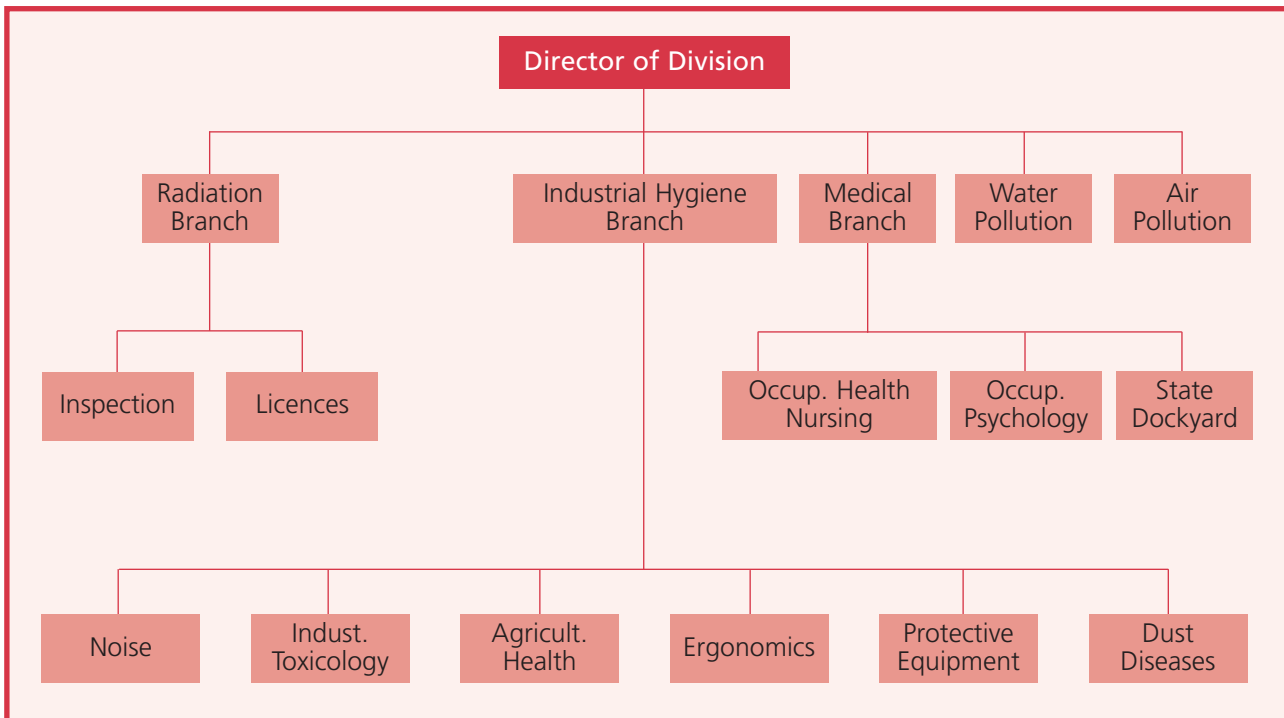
Director of Division

Radiation Branch

Industrial Hygiene Branch

Medical Branch

Water Pollution

Air Pollution

Inspection

Licences

Occup. Health Nursing

Occup. Psychology

State Dockyard

Noise

Indust. Toxicology

Agricult. Health

Ergonomics

Protective Equipment

Dust Diseases